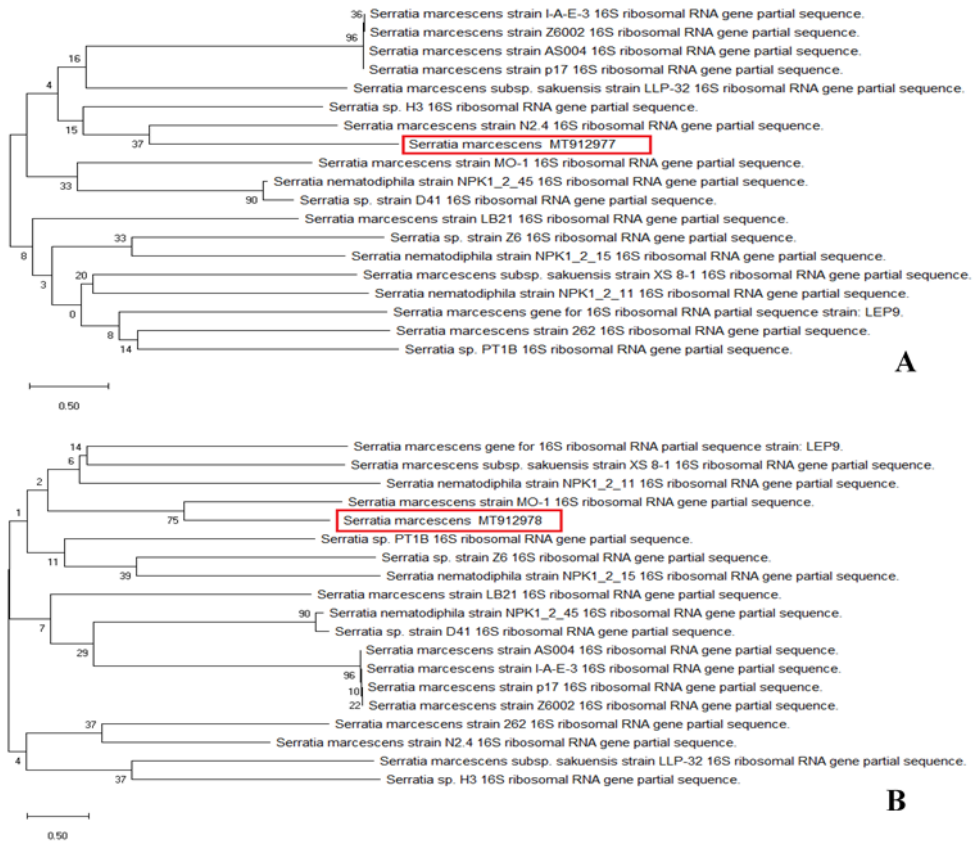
36 Serratia marcescens strain I-A-E-3 16S ribosomal RNA gene partial sequence.
Serratia marcescens strain Z6002 16S ribosomal RNA gene partial sequence.
96
Serratia marcescens strain AS004 16S ribosomal RNA gene partial sequence.
16
Serratia marcescens strain p17 16S ribosomal RNA gene partial sequence.
4
Serratia marcescens subsp. sakuensis strain LLP-32 16S ribosomal RNA gene partial sequence.
Serratia sp. H3 16S ribosomal RNA gene partial sequence.
15
Serratia marcescens strain N2.4 16S ribosomal RNA gene partial sequence.
37
Serratia marcescens MT912977
Serratia marcescens strain MO-1 16S ribosomal RNA gene partial sequence.
33
Serratia nematodiphila strain NPK1_2_45 16S ribosomal RNA gene partial sequence.
90
Serratia sp. strain D41 16S ribosomal RNA gene partial sequence.
Serratia marcescens strain LB21 16S ribosomal RNA gene partial sequence.
33
Serratia sp. strain Z6 16S ribosomal RNA gene partial sequence.
8
Serratia nematodiphila strain NPK1_2_15 16S ribosomal RNA gene partial sequence.
20
Serratia marcescens subsp. sakuensis strain XS 8-1 16S ribosomal RNA gene partial sequence.
3
Serratia nematodiphila strain NPK1_2_11 16S ribosomal RNA gene partial sequence.
0
Serratia marcescens gene for 16S ribosomal RNA partial sequence strain: LEP9.
8
Serratia marcescens strain 262 16S ribosomal RNA gene partial sequence.
14
Serratia sp. PT1B 16S ribosomal RNA gene partial sequence.
0.50
A

14
Serratia marcescens gene for 16S ribosomal RNA partial sequence strain: LEP9.
6
Serratia marcescens subsp. sakuensis strain XS 8-1 16S ribosomal RNA gene partial sequence.
2
Serratia nematodiphila strain NPK1_2_11 16S ribosomal RNA gene partial sequence.
Serratia marcescens strain MO-1 16S ribosomal RNA gene partial sequence.
1
75
Serratia marcescens MT912978
Serratia sp. PT1B 16S ribosomal RNA gene partial sequence.
11
Serratia sp. strain Z6 16S ribosomal RNA gene partial sequence.
39
Serratia nematodiphila strain NPK1_2_15 16S ribosomal RNA gene partial sequence.
Serratia marcescens strain LB21 16S ribosomal RNA gene partial sequence.
90
Serratia nematodiphila strain NPK1_2_45 16S ribosomal RNA gene partial sequence.
7
Serratia sp. strain D41 16S ribosomal RNA gene partial sequence.
29
Serratia marcescens strain AS004 16S ribosomal RNA gene partial sequence.
96
Serratia marcescens strain I-A-E-3 16S ribosomal RNA gene partial sequence.
10
Serratia marcescens strain p17 16S ribosomal RNA gene partial sequence.
22
Serratia marcescens strain Z6002 16S ribosomal RNA gene partial sequence.
37
Serratia marcescens strain 262 16S ribosomal RNA gene partial sequence.
Serratia marcescens strain N2.4 16S ribosomal RNA gene partial sequence.
4
Serratia marcescens subsp. sakuensis strain LLP-32 16S ribosomal RNA gene partial sequence.
37
Serratia sp. H3 16S ribosomal RNA gene partial sequence.
0.50
B